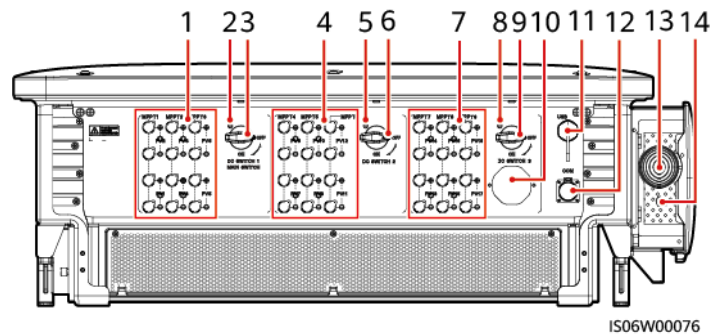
1 2 3 4 5 6 7 8 9 10 11 12 13 14

MPPT1 MPPT2 MPPT3

PV4

PV8

OFF

ON

DC SWITCH 1

MAIN SWITCH

MPPT4 MPPT5 MPPT6

PV12

PV16

OFF

ON

DC SWITCH 2

MPPT7 MPPT8 MPPT9

PV20

OFF

ON

DC SWITCH 3

USB

COM

IS06W00076